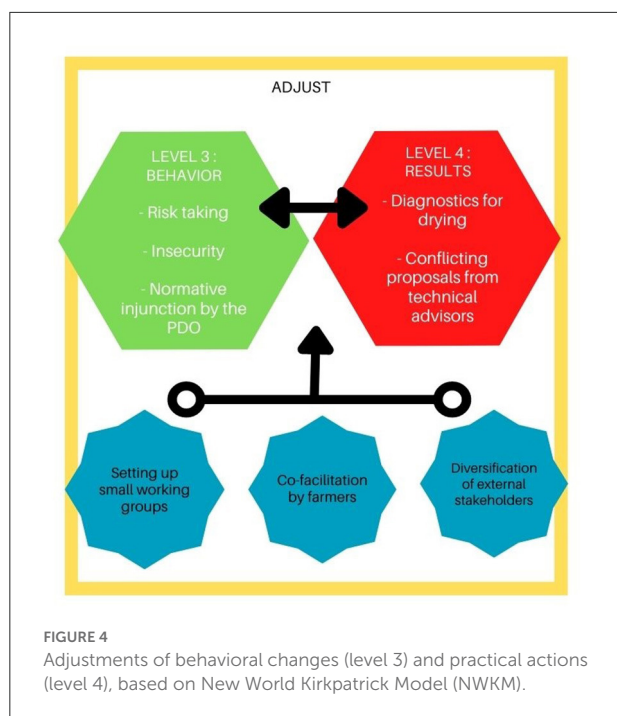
ADJUST

LEVEL 3 : BEHAVIOR

- Risk taking

- Insecurity

- Normative injunction by the PDO

LEVEL 4 : RESULTS

- Diagnostics for drying

- Conflicting proposals from technical advisors

Setting up small working groups

Co-facilitation by farmers

Diversification of external stakeholders

FIGURE 4

Adjustments of behavioral changes (level 3) and practical actions (level 4), based on New World Kirkpatrick Model (NWKM).